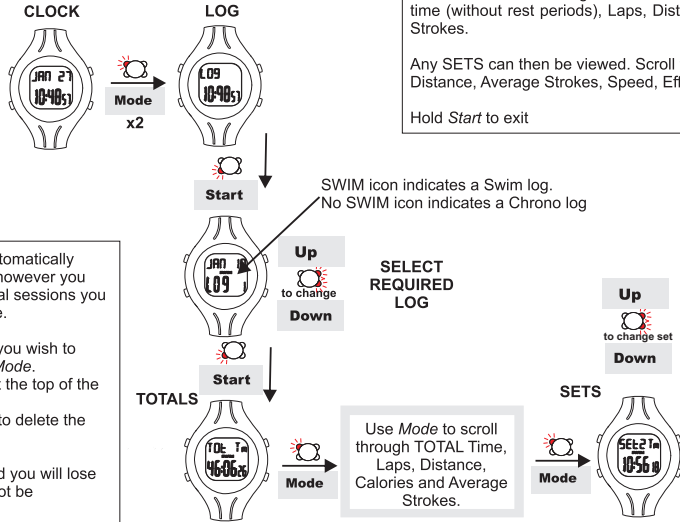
CLOCK

LOG

JAN 27
10:48 57

Mode
x2

LO9
10:48 57

time (without rest periods), Laps, Dist
Strokes.

Any SETS can then be viewed. Scroll
Distance, Average Strokes, Speed, Eff

Hold *Start* to exit

Start

SWIM icon indicates a Swim log.
No SWIM icon indicates a Chrono log

tomatically
however you
al sessions you
e.

you wish to
*Mode*.
the top of the

o delete the

d you will lose
ot be

JAN 18
LO9 1

Up
to change
Down

SELECT
REQUIRED
LOG

Up
to change set
Down

Start

TOTALS

TOtL T
46:06 x

Mode

Use *Mode* to scroll through TOTAL Time, Laps, Distance, Calories and Average Strokes.

SETS

Mode

SEt 2 T
10:56